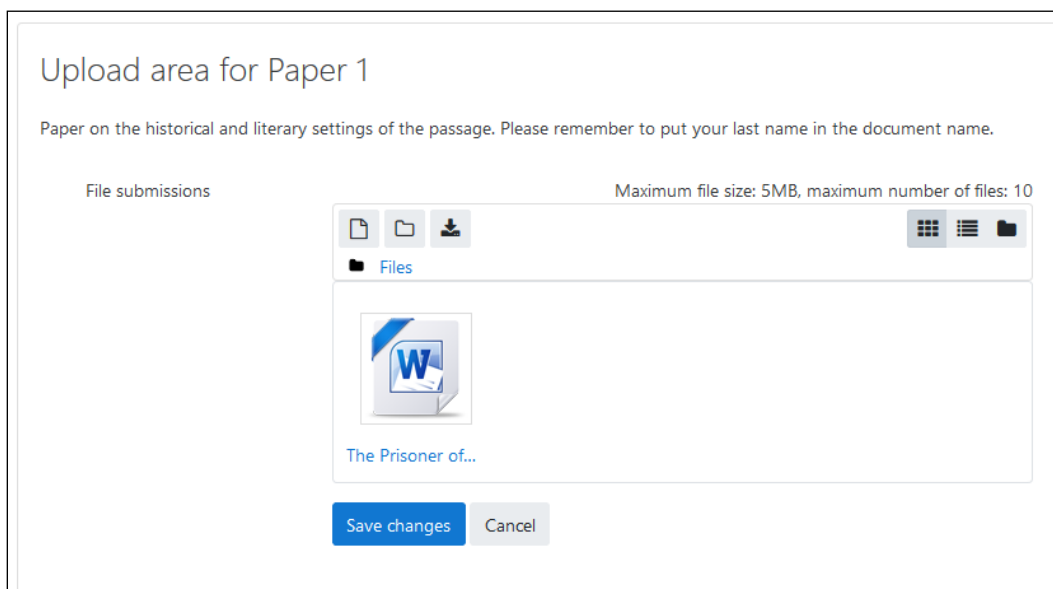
Upload area for Paper 1

Paper on the historical and literary settings of the passage. Please remember to put your last name in the document name.

File submissions

Maximum file size: 5MB, maximum number of files: 10

Files

W

The Prisoner of...

Save changes

Cancel